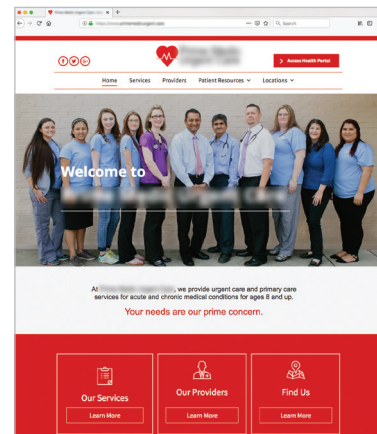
Access Health Portal

Home Services Providers Patient Resources Locations

Welcome to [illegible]

At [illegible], we provide urgent care and primary care services for acute and chronic medical conditions for ages 8 and up.

Your needs are our prime concern.

Our Services
Learn More

Our Providers
Learn More

Find Us
Learn More